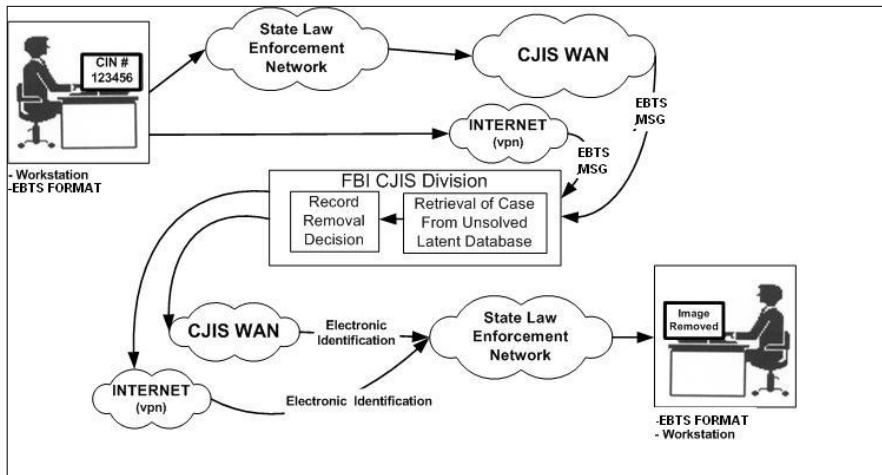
CIN #
123456

- Workstation
-EBTS FORMAT

State Law Enforcement Network

CJIS WAN

EBTS MSG

INTERNET (vpn)

EBTS MSG

FBI CJIS Division

Record Removal Decision

Retrieval of Case From Unsolved Latent Database

CJIS WAN

Electronic Identification

State Law Enforcement Network

Image Removed

INTERNET (vpn)

Electronic Identification

-EBTS FORMAT
- Workstation